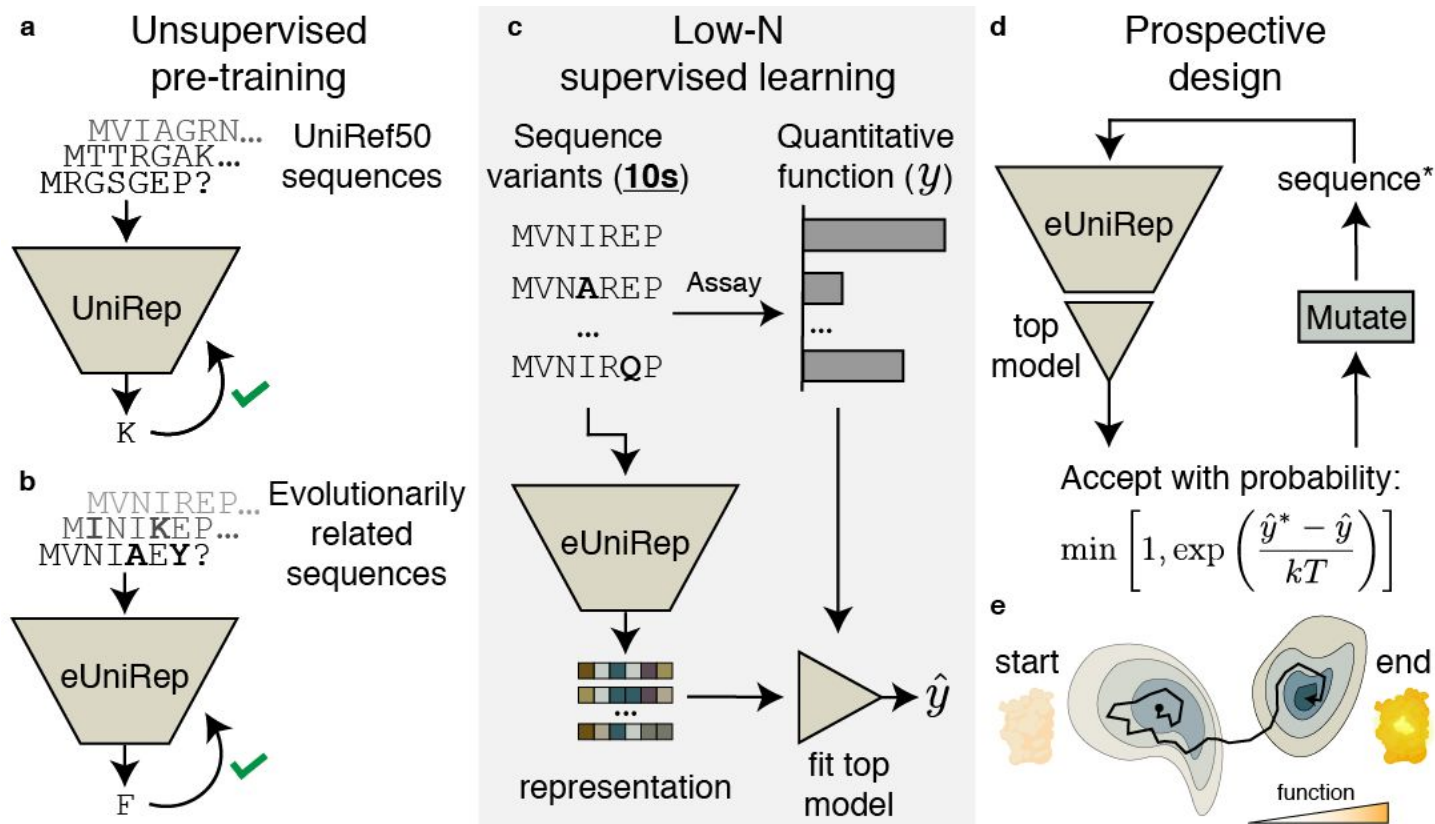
a
Unsupervised pre-training

MVIAGRN...
MTTRGAK...
MRGSGEP?

UniRef50 sequences

UniRep

K

b

MVNIREP...
MINIKEP...
MVNIAEY?

Evolutionarily related sequences

eUniRep

F

c
Low-N supervised learning

Sequence variants (**10s**)

Quantitative function ($y$)

MVNIREP
MVN**A**REP
...
MVNIR**Q**P

Assay

...

eUniRep

...

representation

fit top model

$\hat{y}$

d
Prospective design

eUniRep

top model

sequence*

Mutate

Accept with probability:

$\min\left[1, \exp\left(\frac{\hat{y}^* - \hat{y}}{kT}\right)\right]$

e

start

end

function